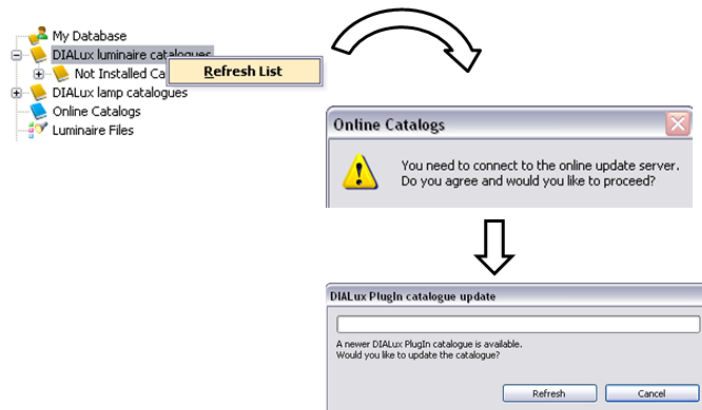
My Database
DIALux luminaire catalogues
Not Installed Ca
Refresh List
DIALux lamp catalogues
Online Catalogs
Luminaire Files

Online Catalogs
You need to connect to the online update server.
Do you agree and would you like to proceed?

DIALux PlugIn catalogue update
A newer DIALux PlugIn catalogue is available.
Would you like to update the catalogue?
Refresh
Cancel